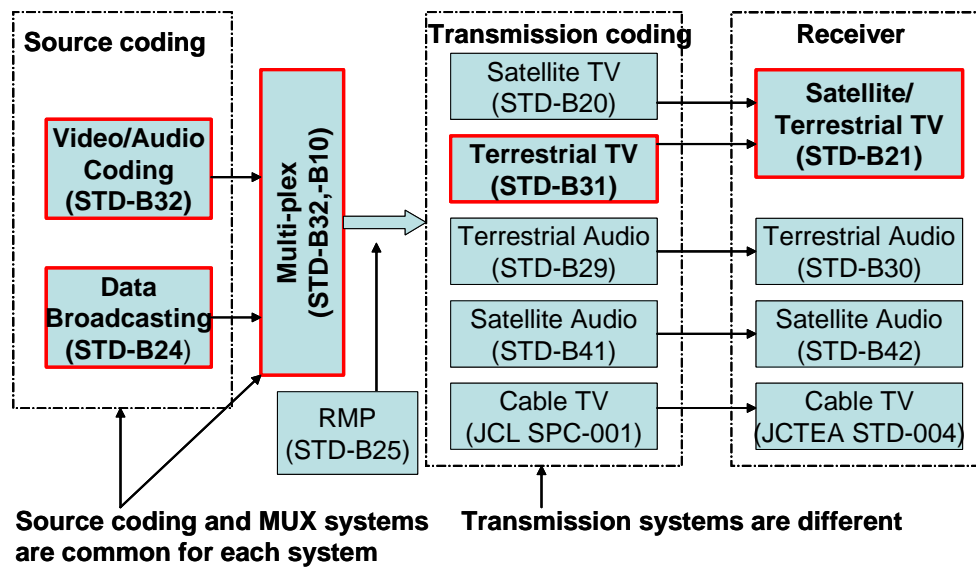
Source coding

Video/Audio Coding (STD-B32)

Data Broadcasting (STD-B24)

Multi-plex (STD-B32,-B10)

RMP (STD-B25)

Transmission coding

Satellite TV (STD-B20)

Terrestrial TV (STD-B31)

Terrestrial Audio (STD-B29)

Satellite Audio (STD-B41)

Cable TV (JCL SPC-001)

Receiver

Satellite/ Terrestrial TV (STD-B21)

Terrestrial Audio (STD-B30)

Satellite Audio (STD-B42)

Cable TV (JCTEA STD-004)

Source coding and MUX systems are common for each system

Transmission systems are different